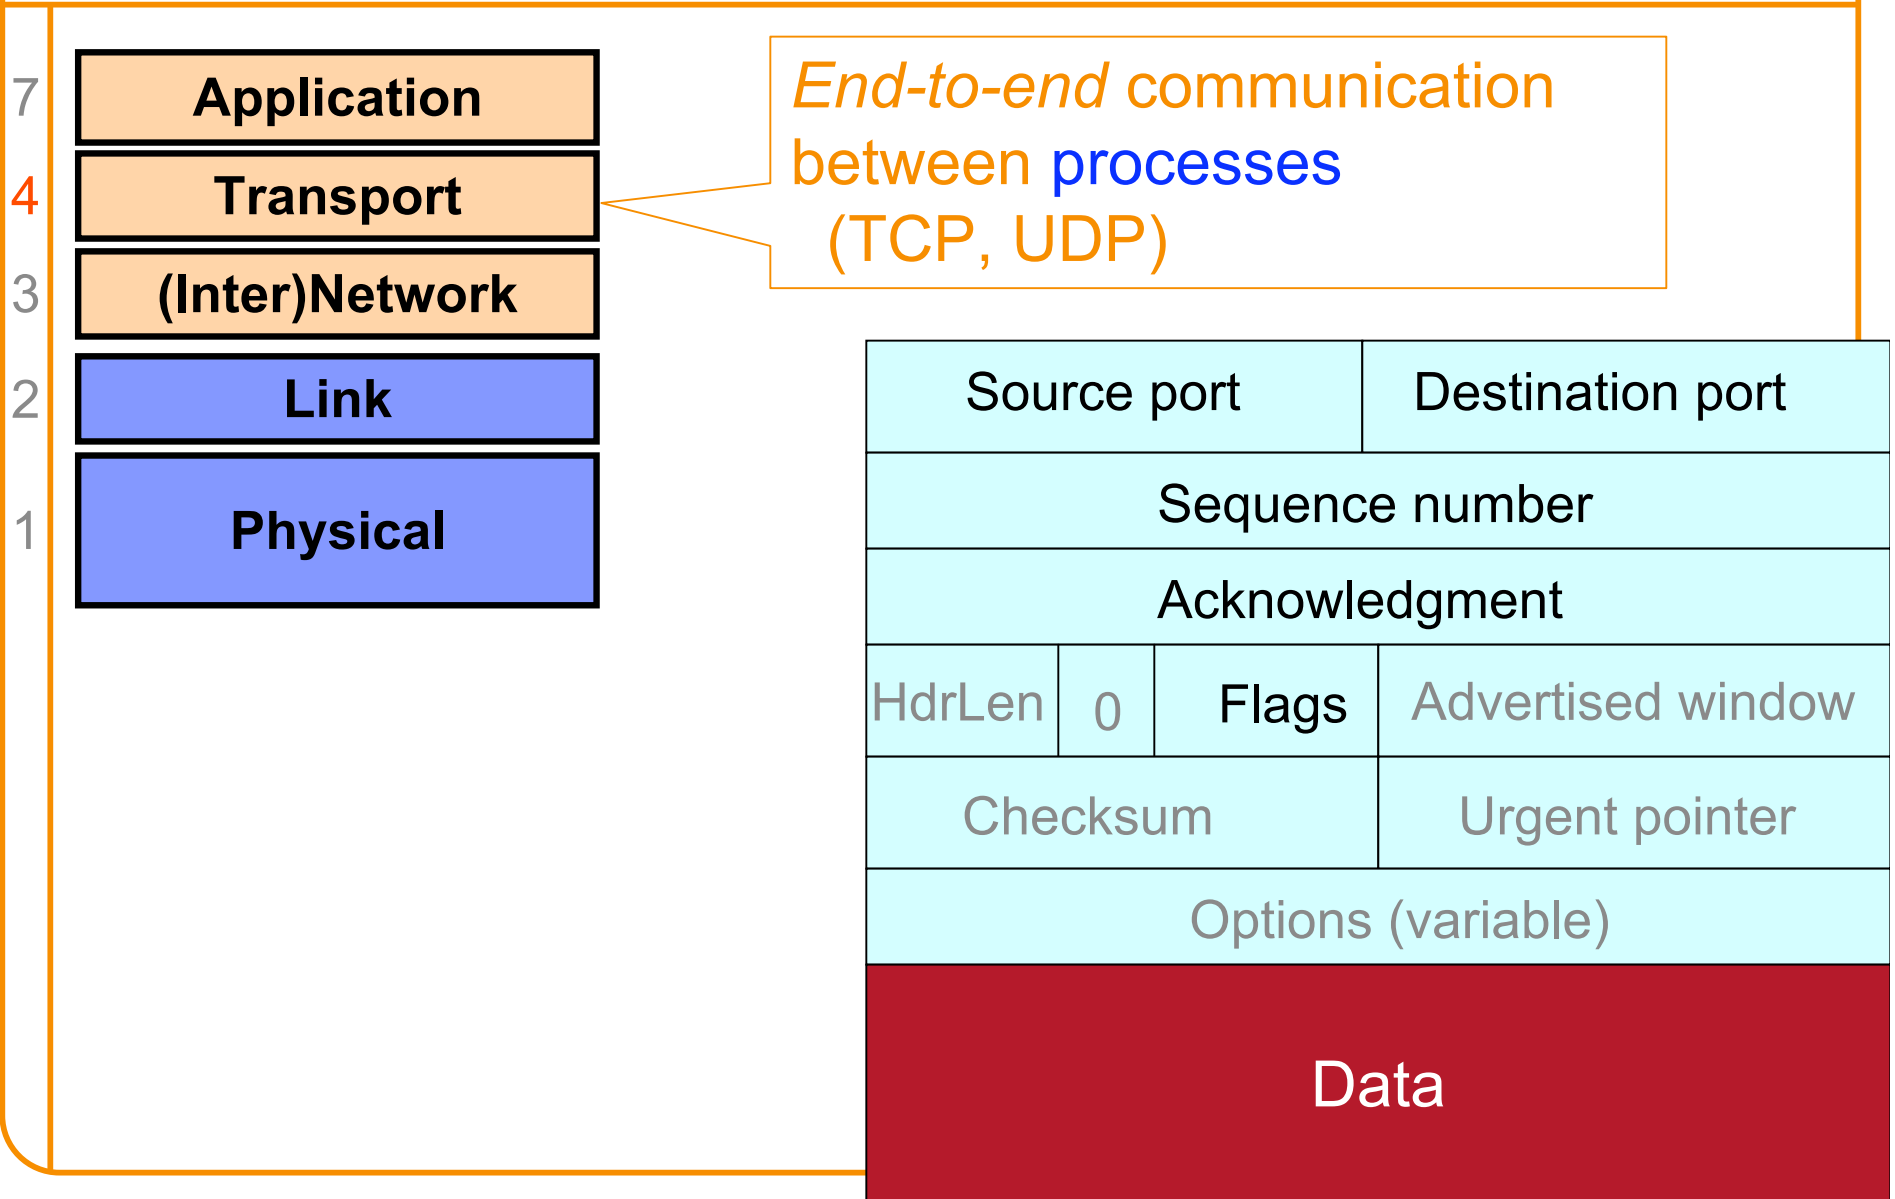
7 Application
4 Transport
3 (Inter)Network
2 Link
1 Physical

End-to-end communication between processes (TCP, UDP)

| Source port | | | Destination port |
|---|---|---|---|
| Sequence number | | | |
| Acknowledgment | | | |
| HdrLen | 0 | Flags | Advertised window |
| Checksum | | | Urgent pointer |
| Options (variable) | | | |

Data